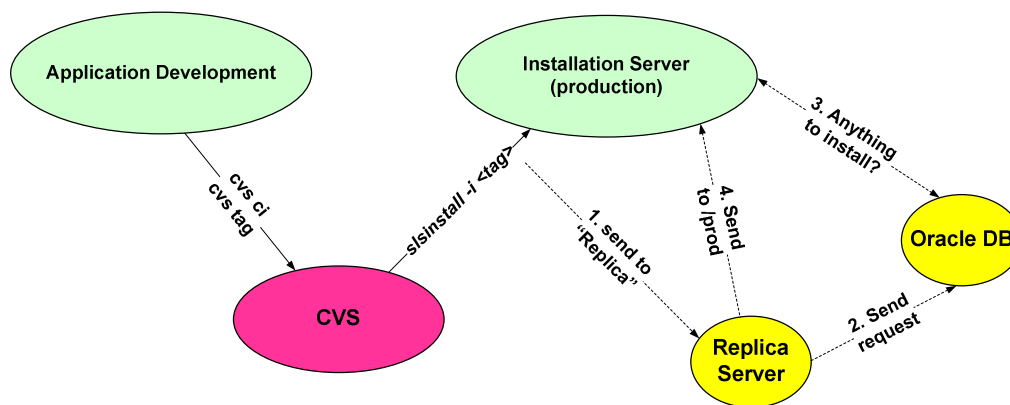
Application Development

Installation Server
(production)

cvs ci
cvs tag

slsinstall -i <tag>

1. send to "Replica"

4. Send to /prod

3. Anything to install?

Oracle DB

CVS

Replica Server

2. Send request